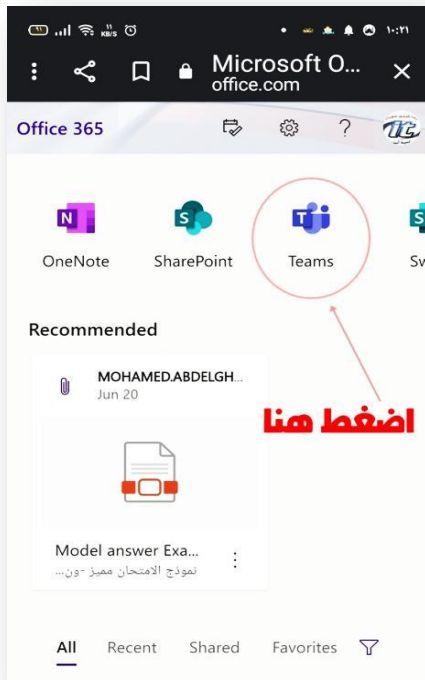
١٠:٢١

Microsoft O...
office.com

Office 365

?

OneNote

SharePoint

Teams

Sw

Recommended

MOHAMED.ABDELGH...
Jun 20

اضغط هنا

Model answer Exa...
نموذج الامتحان مميز -ون...

All

Recent

Shared

Favorites